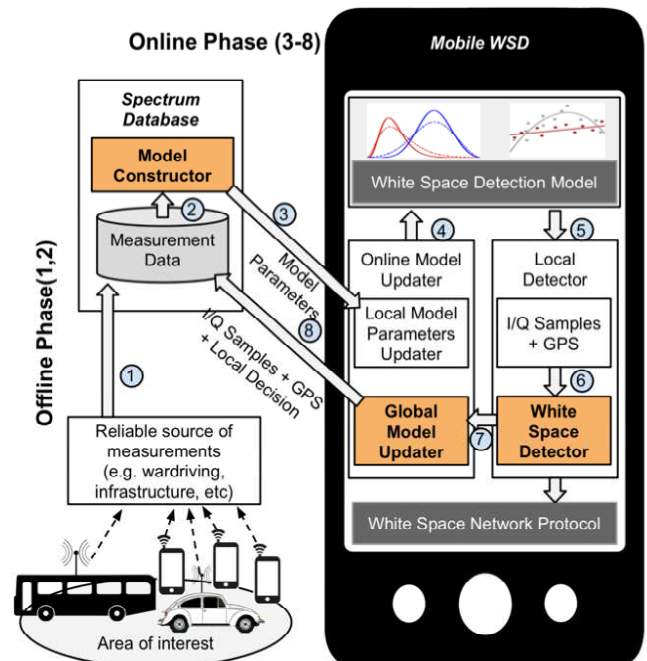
Online Phase (3-8)

Mobile WSD

Spectrum Database

Model Constructor

2

Measurement Data

3

Model Parameters

8

I/Q Samples + GPS + Local Decision

1

Offline Phase(1,2)

Reliable source of measurements (e.g. wardriving, infrastructure, etc)

Area of interest

White Space Detection Model

4

5

Online Model Updater

Local Model Parameters Updater

Local Detector

I/Q Samples + GPS

6

Global Model Updater

7

White Space Detector

White Space Network Protocol